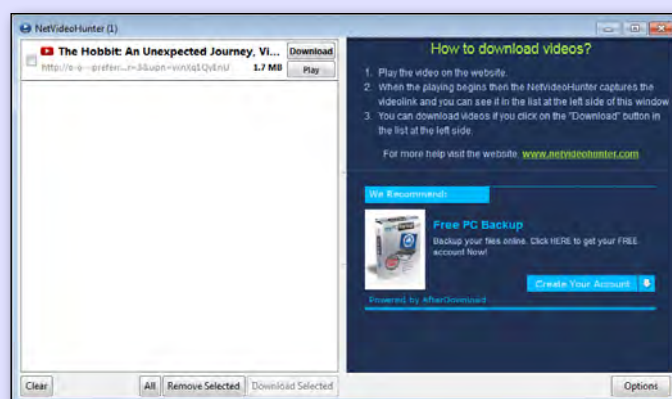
NetVideoHunter (1)

The Hobbit: An Unexpected Journey, Vi...
http://o-o---prefer...r=3&upn=vmXq1QvEnU
1.7 MB
Download
Play

How to download videos?

1. Play the video on the website.
2. When the playing begins then the NetVideoHunter captures the videolink and you can see it in the list at the left side of this window.
3. You can download videos if you click on the "Download" button in the list at the left side.

For more help visit the website: www.netvideohunter.com

We Recommend:

Free PC Backup
Backup your files online. Click HERE to get your FREE account Now!

Create Your Account

Powered by AfterDownload

Clear
All
Remove Selected
Download Selected
Options